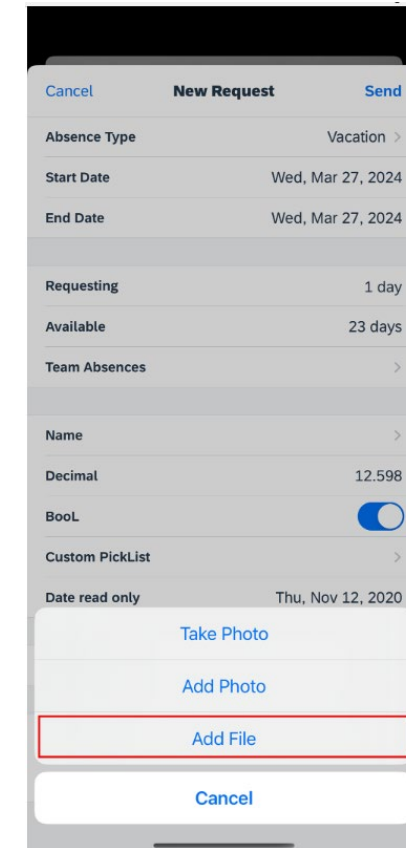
Cancel New Request Send

Absence Type Vacation >

Start Date Wed, Mar 27, 2024

End Date Wed, Mar 27, 2024

Requesting 1 day

Available 23 days

Team Absences >

Name >

Decimal 12.598

BooL

Custom PickList >

Date read only Thu, Nov 12, 2020

Take Photo

Add Photo

Add File

Cancel